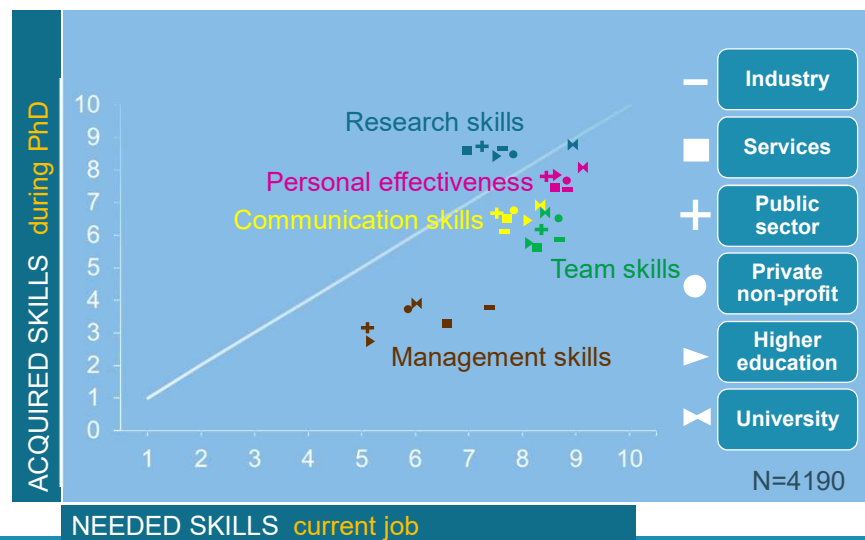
ACQUIRED SKILLS during PhD

10
9
8
7
6
5
4
3
2
1
0

1 2 3 4 5 6 7 8 9 10

Research skills
Personal effectiveness
Communication skills
Team skills
Management skills

Industry
Services
Public sector
Private non-profit
Higher education
University

N=4190

NEEDED SKILLS current job